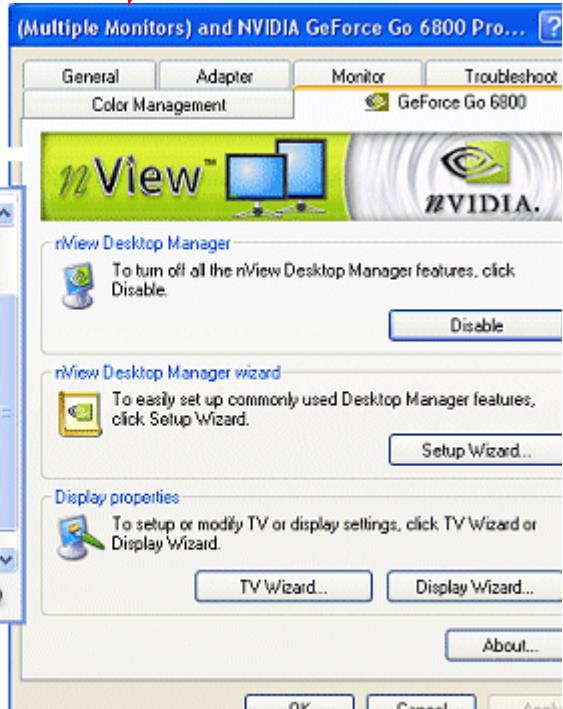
(Multiple Monitors) and NVIDIA GeForce Go 6800 Pro...

General | Adapter | Monitor | Troubleshoot
Color Management | GeForce Go 6800

nView™

NVIDIA.

nView Desktop Manager

To turn off all the nView Desktop Manager features, click Disable.

Disable

nView Desktop Manager wizard

To easily set up commonly used Desktop Manager features, click Setup Wizard.

Setup Wizard...

Display properties

To setup or modify TV or display settings, click TV Wizard or Display Wizard.

TV Wizard... | Display Wizard...

About...

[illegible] | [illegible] | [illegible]